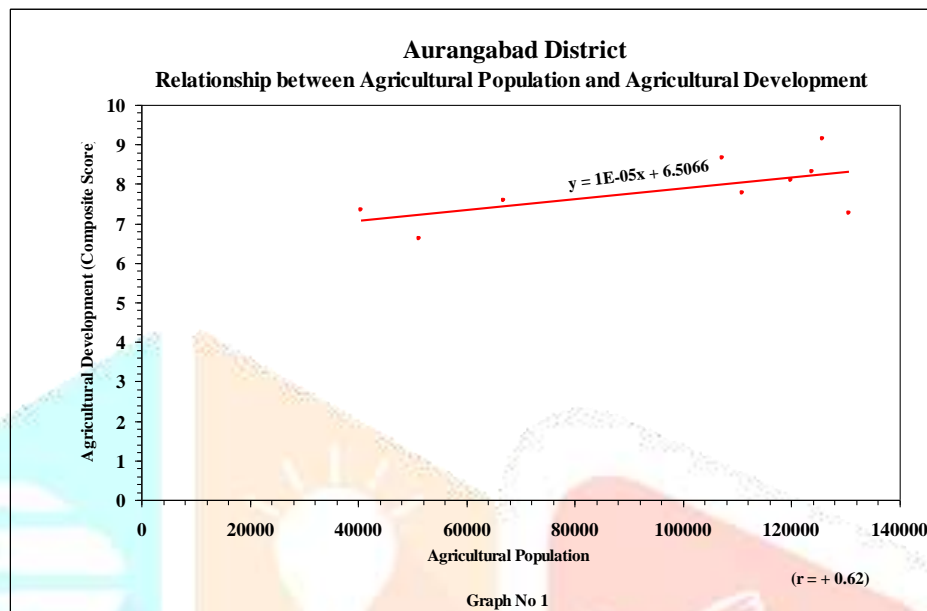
Aurangabad District

Relationship between Agricultural Population and Agricultural Development

Agricultural Development (Composite Score

10
9
8
7
6
5
4
3
2
1
0

y = 1E-05x + 6.5066

0 20000 40000 60000 80000 100000 120000 140000

Agricultural Population

(r = + 0.62)

Graph No 1